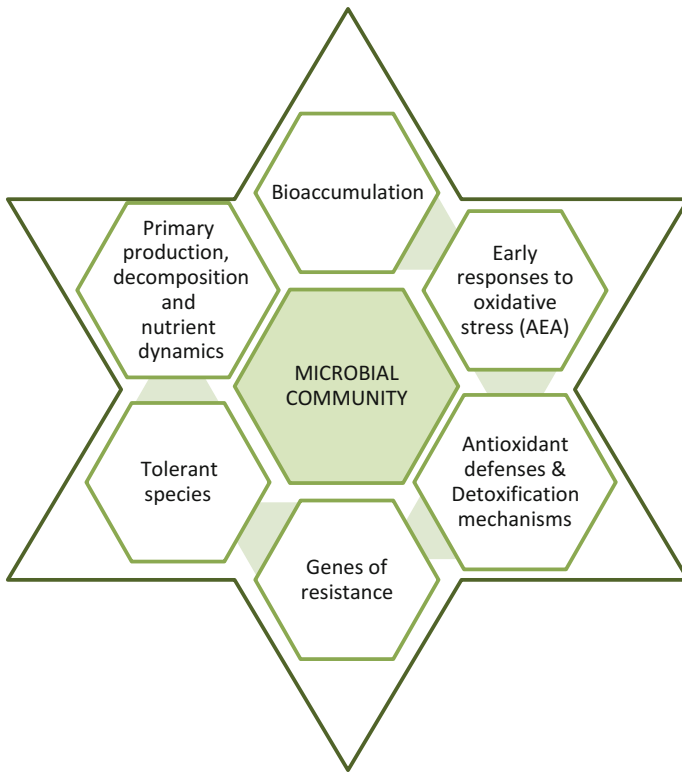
Bioaccumulation

Early responses to oxidative stress (AEA)

Primary production, decomposition and nutrient dynamics

MICROBIAL COMMUNITY

Tolerant species

Antioxidant defenses & Detoxification mechanisms

Genes of resistance